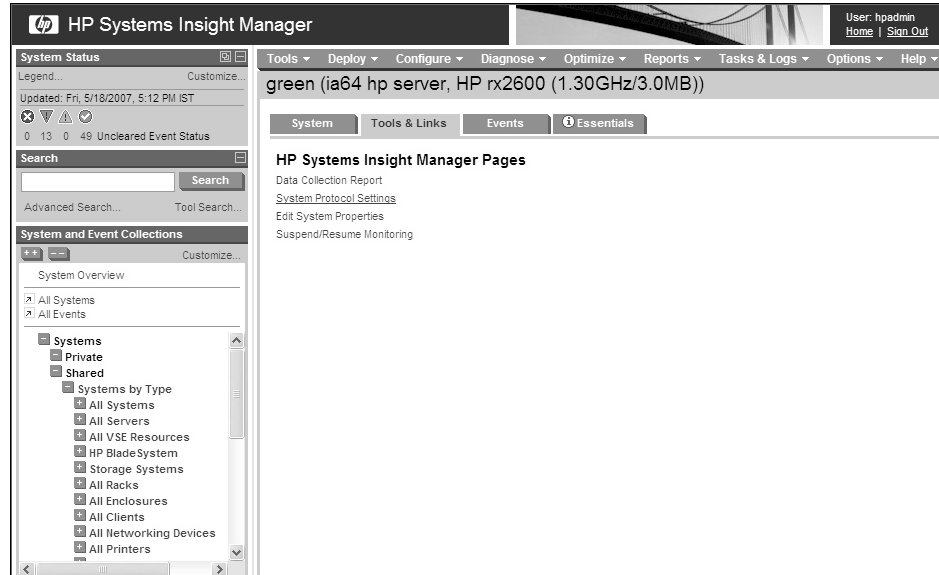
HP Systems Insight Manager

User: hpadmin
Home | Sign Out

System Status
Legend... Customize...
Updated: Fri, 5/18/2007, 5:12 PM IST
0 13 0 49 Uncleared Event Status

Search
Search
Advanced Search... Tool Search...

System and Event Collections
Customize...
System Overview
All Systems
All Events

Systems
Private
Shared
Systems by Type
All Systems
All Servers
All VSE Resources
HP BladeSystem
Storage Systems
All Racks
All Enclosures
All Clients
All Networking Devices
All Printers

Tools ▾ Deploy ▾ Configure ▾ Diagnose ▾ Optimize ▾ Reports ▾ Tasks & Logs ▾ Options ▾ Help ▾

green (ia64 hp server, HP rx2600 (1.30GHz/3.0MB))

System | Tools & Links | Events | Essentials

HP Systems Insight Manager Pages
Data Collection Report
System Protocol Settings
Edit System Properties
Suspend/Resume Monitoring